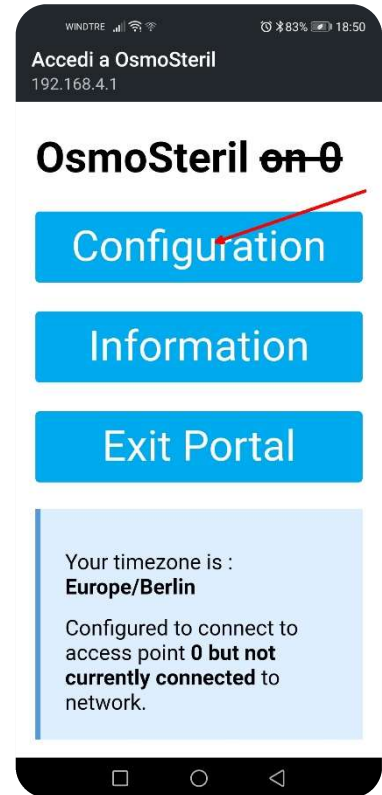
WINDTRE 83% 18:50

Accedi a OsmoSteril
192.168.4.1

OsmoSteril ~~on 0~~

Configuration

Information

Exit Portal

Your timezone is :
**Europe/Berlin**

Configured to connect to access point **0 but not currently connected** to network.